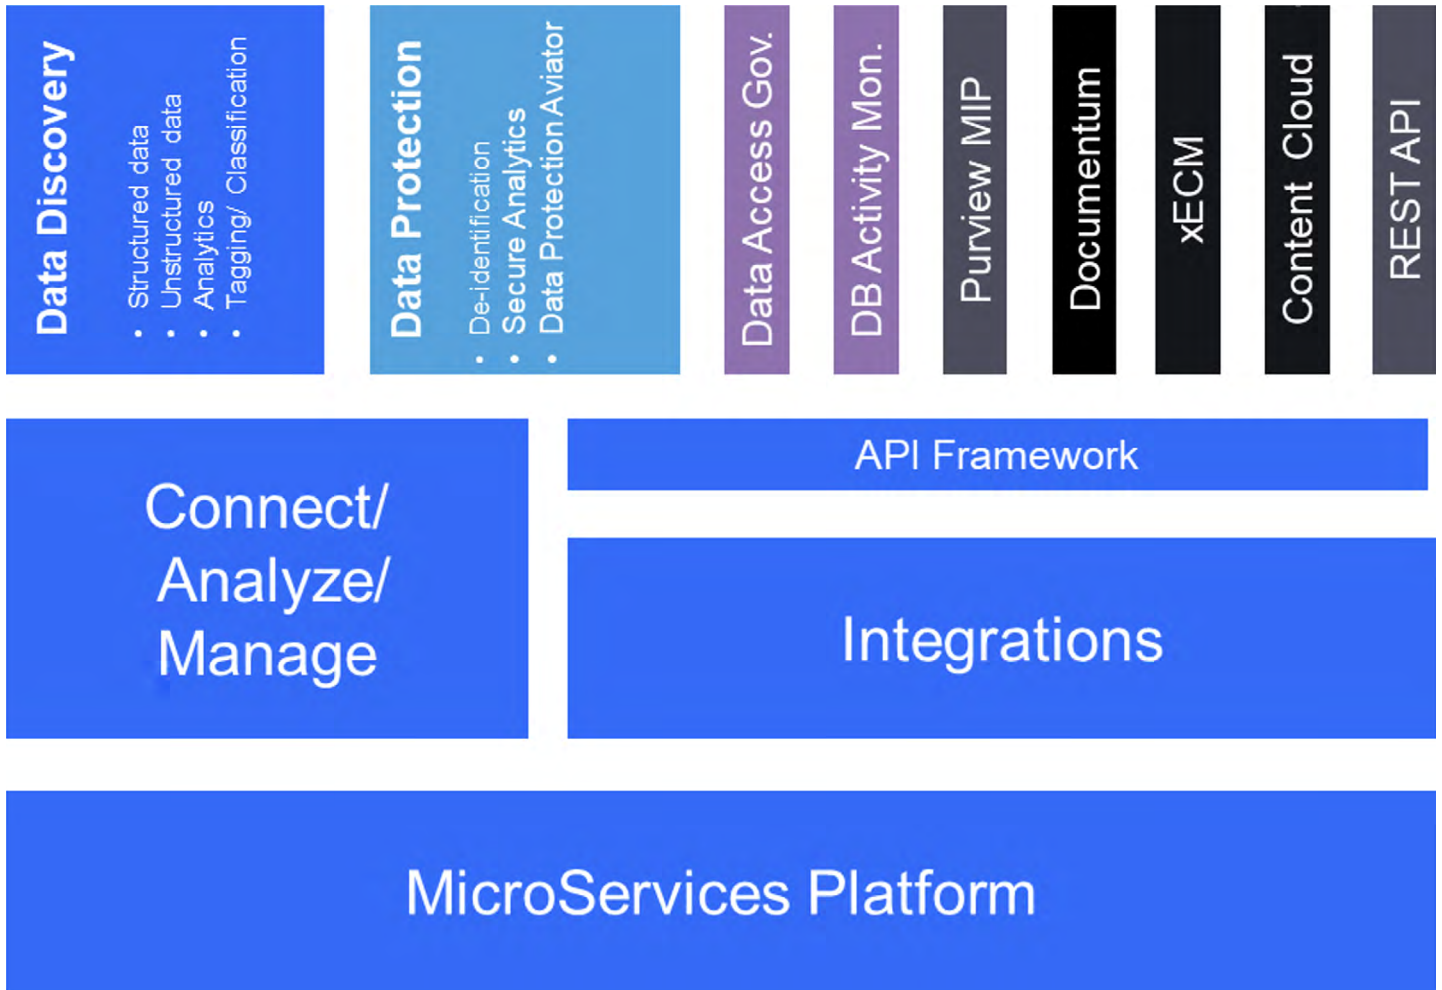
Data Discovery
• Structured data
• Unstructured data
• Analytics
• Tagging/ Classification

Data Protection
• De-identification
• Secure Analytics
• Data Protection Aviator

Data Access Gov.

DB Activity Mon.

Purview MIP

Documentum

xECM

Content Cloud

REST API

Connect/ Analyze/ Manage

API Framework

Integrations

MicroServices Platform